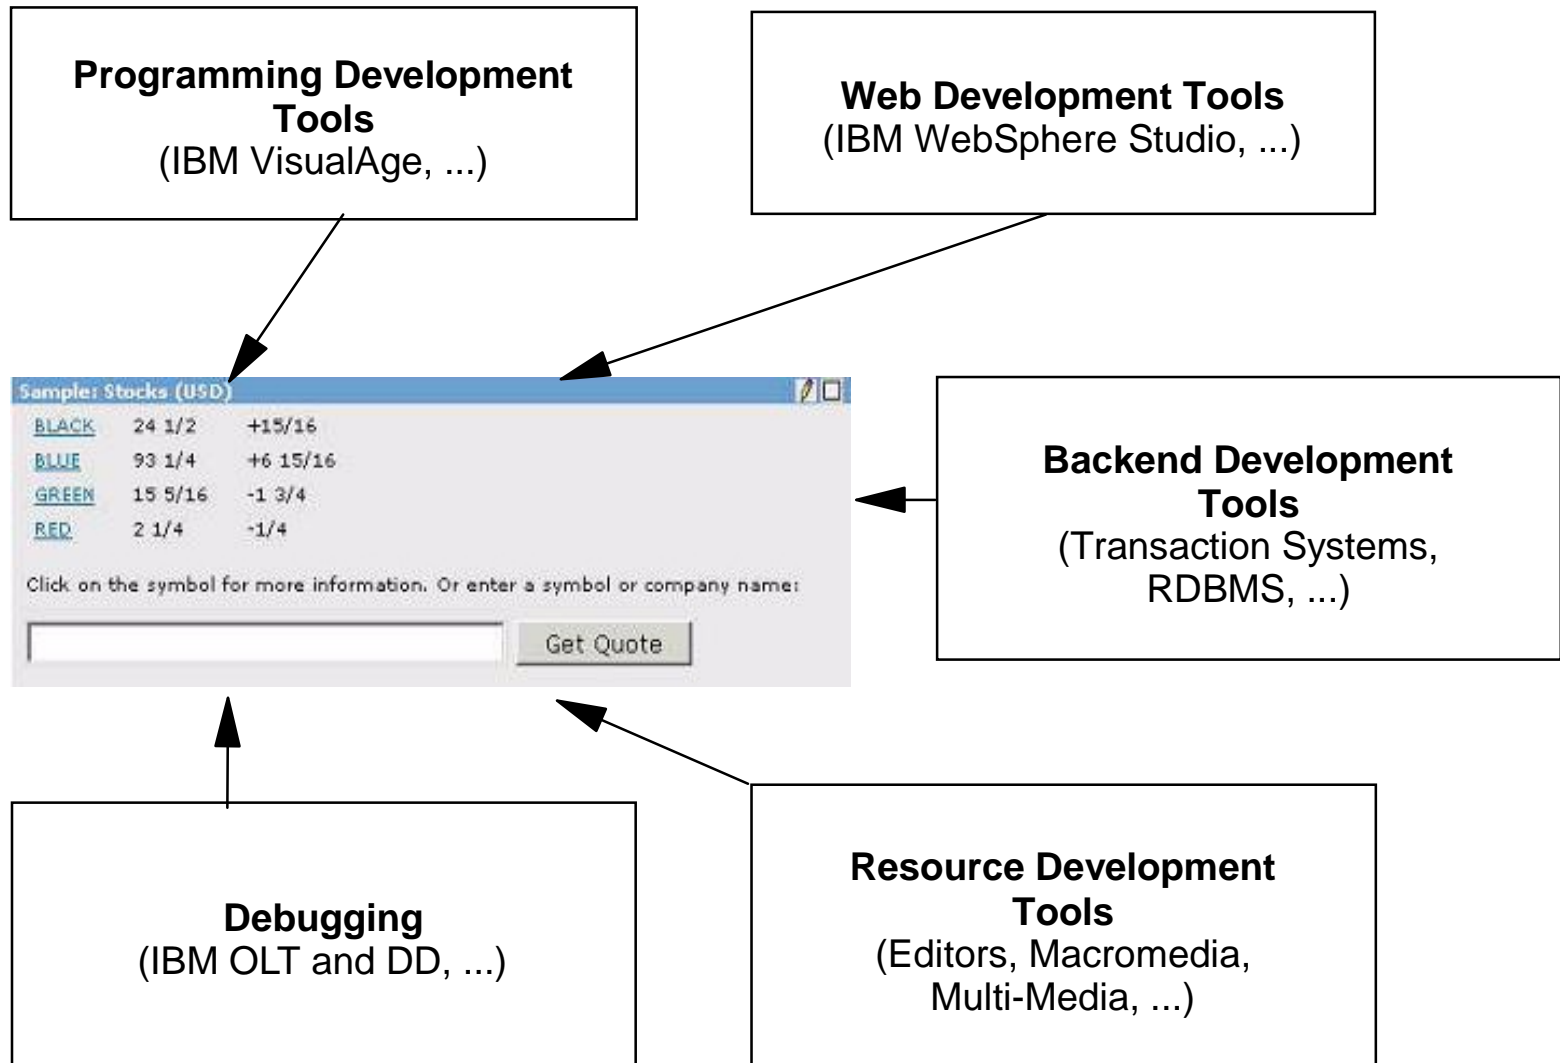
**Programming Development Tools**
(IBM VisualAge, ...)

**Web Development Tools**
(IBM WebSphere Studio, ...)

Sample: Stocks (USD)

| | | |
|---|---|---|
| BLACK | 24 1/2 | +15/16 |
| BLUE | 93 1/4 | +6 15/16 |
| GREEN | 15 5/16 | -1 3/4 |
| RED | 2 1/4 | -1/4 |

Click on the symbol for more information. Or enter a symbol or company name:

Get Quote

**Backend Development Tools**
(Transaction Systems, RDBMS, ...)

**Debugging**
(IBM OLT and DD, ...)

**Resource Development Tools**
(Editors, Macromedia, Multi-Media, ...)